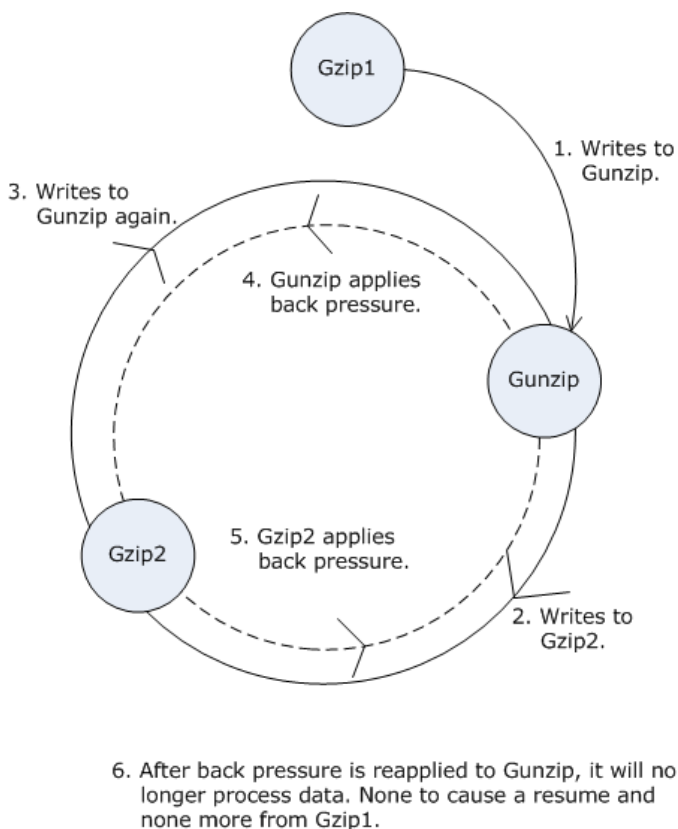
Gzip1

1. Writes to Gunzip.

3. Writes to Gunzip again.

4. Gunzip applies back pressure.

Gunzip

Gzip2

5. Gzip2 applies back pressure.

2. Writes to Gzip2.

6. After back pressure is reapplied to Gunzip, it will no longer process data. None to cause a resume and none more from Gzip1.